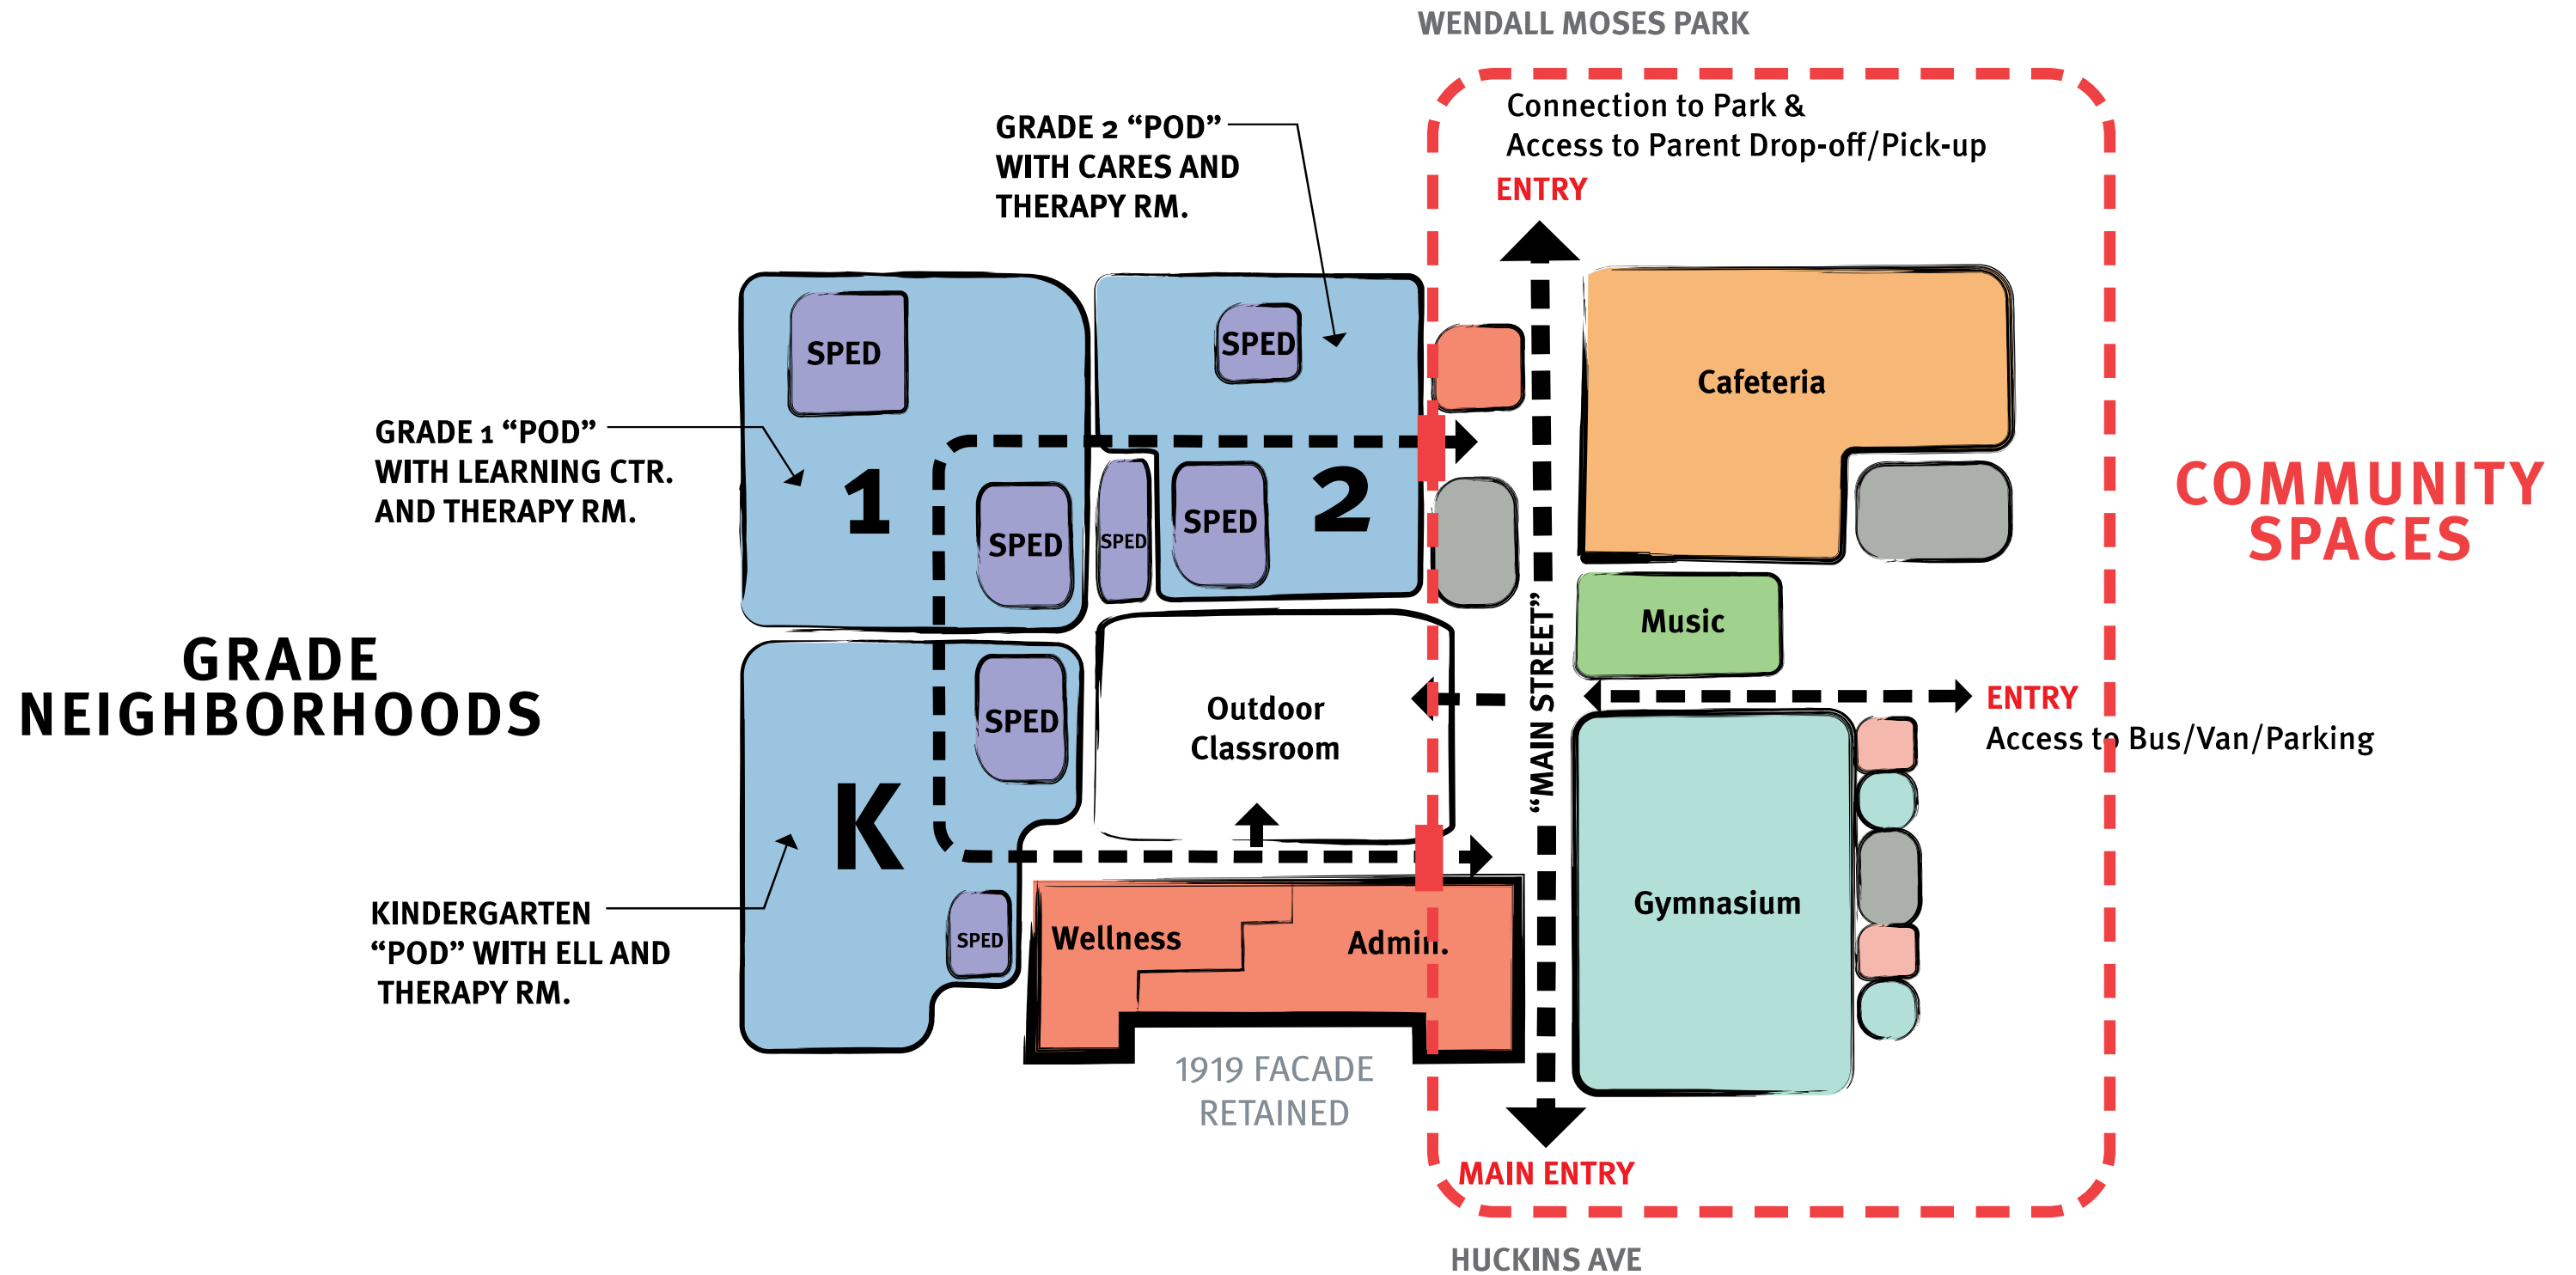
WENDALL MOSES PARK

Connection to Park & Access to Parent Drop-off/Pick-up

ENTRY

GRADE 2 "POD" WITH CARES AND THERAPY RM.

GRADE 1 "POD" WITH LEARNING CTR. AND THERAPY RM.

SPED

SPED

1

SPED

SPED

SPED

2

Cafeteria

COMMUNITY SPACES

GRADE NEIGHBORHOODS

Music

SPED

Outdoor Classroom

"MAIN STREET"

ENTRY

Access to Bus/Van/Parking

K

Gymnasium

KINDERGARTEN "POD" WITH ELL AND THERAPY RM.

SPED

Wellness

Admin.

1919 FACADE RETAINED

MAIN ENTRY

HUCKINS AVE